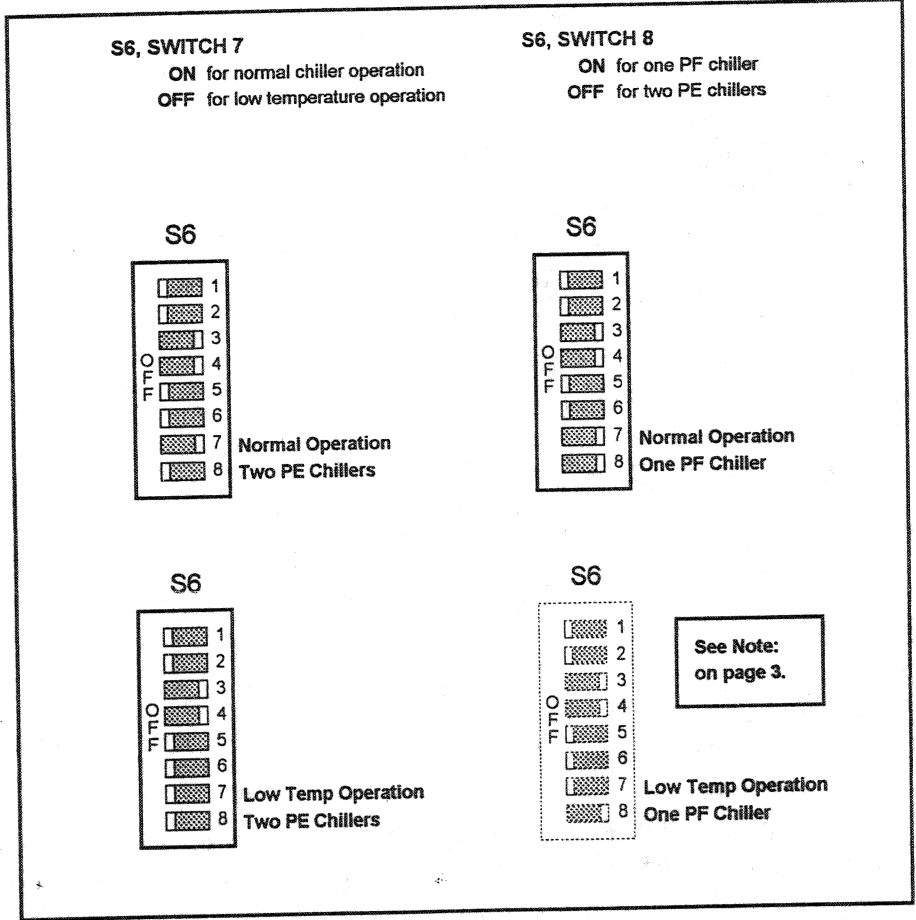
S6, SWITCH 7
ON for normal chiller operation
OFF for low temperature operation

S6, SWITCH 8
ON for one PF chiller
OFF for two PE chillers

S6
OFF
1
2
3
4
5
6
7 Normal Operation
8 Two PE Chillers

S6
OFF
1
2
3
4
5
6
7 Normal Operation
8 One PF Chiller

S6
OFF
1
2
3
4
5
6
7 Low Temp Operation
8 Two PE Chillers

S6
OFF
1
2
3
4
5
6
7 Low Temp Operation
8 One PF Chiller

See Note:
on page 3.